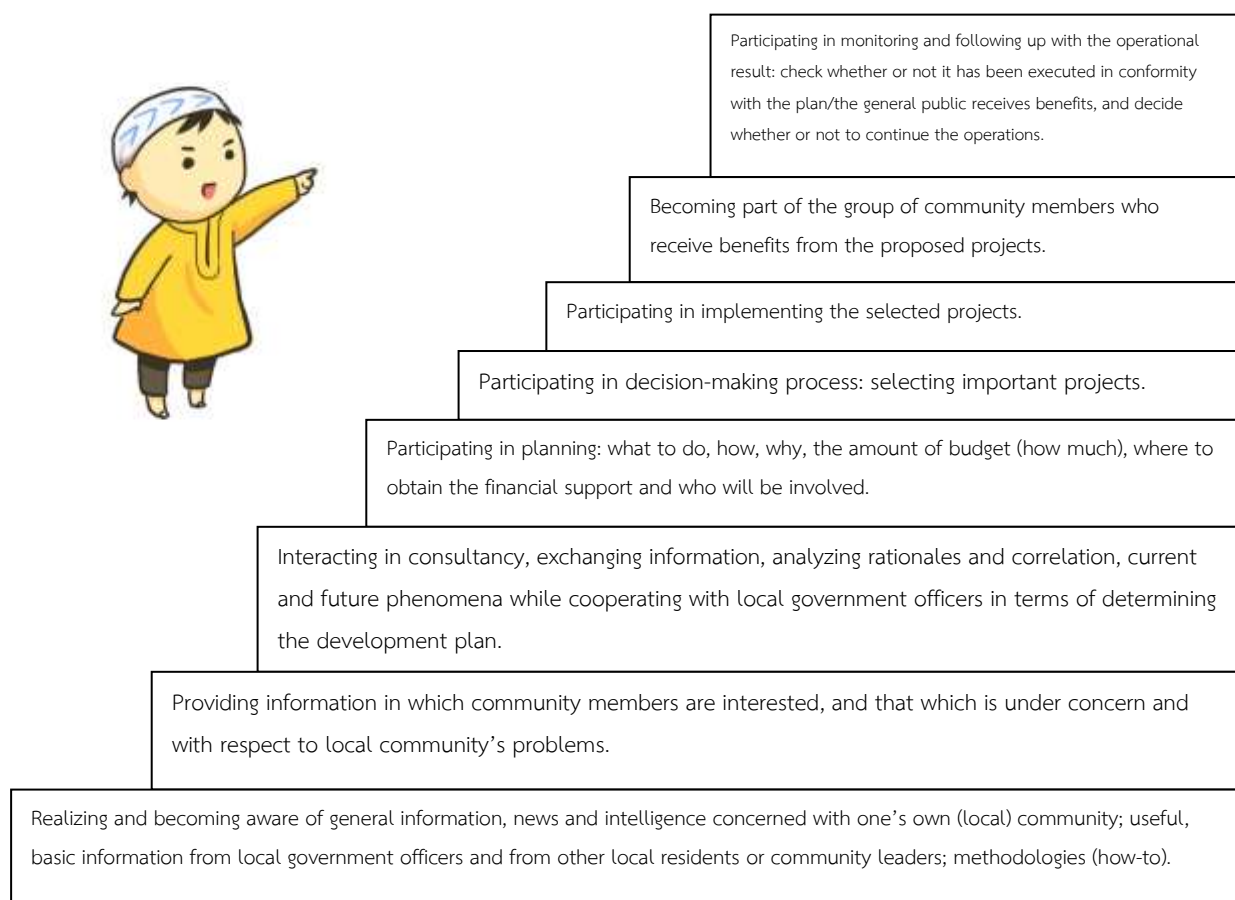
Participating in monitoring and following up with the operational result: check whether or not it has been executed in conformity with the plan/the general public receives benefits, and decide whether or not to continue the operations.

Becoming part of the group of community members who receive benefits from the proposed projects.

Participating in implementing the selected projects.

Participating in decision-making process: selecting important projects.

Participating in planning: what to do, how, why, the amount of budget (how much), where to obtain the financial support and who will be involved.

Interacting in consultancy, exchanging information, analyzing rationales and correlation, current and future phenomena while cooperating with local government officers in terms of determining the development plan.

Providing information in which community members are interested, and that which is under concern and with respect to local community's problems.

Realizing and becoming aware of general information, news and intelligence concerned with one's own (local) community; useful, basic information from local government officers and from other local residents or community leaders; methodologies (how-to).